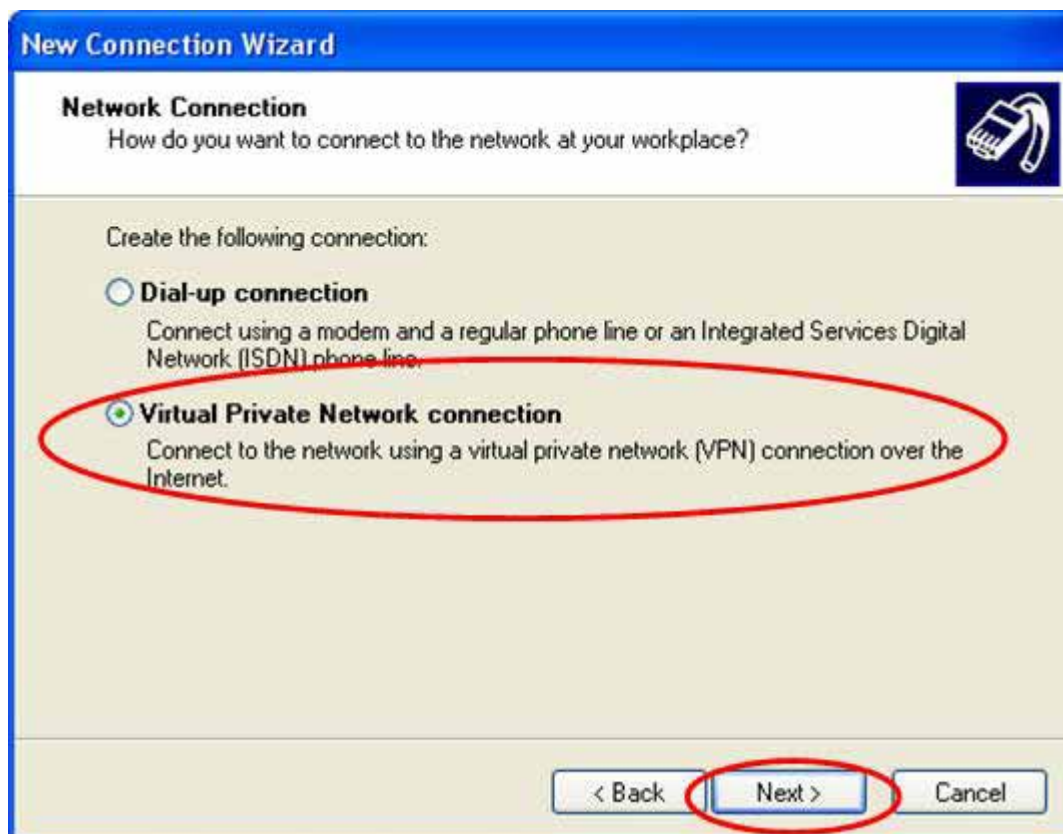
New Connection Wizard

Network Connection
How do you want to connect to the network at your workplace?

Create the following connection:

Dial-up connection
Connect using a modem and a regular phone line or an Integrated Services Digital Network (ISDN) phone line.

Virtual Private Network connection
Connect to the network using a virtual private network (VPN) connection over the Internet.

< Back
Next >
Cancel